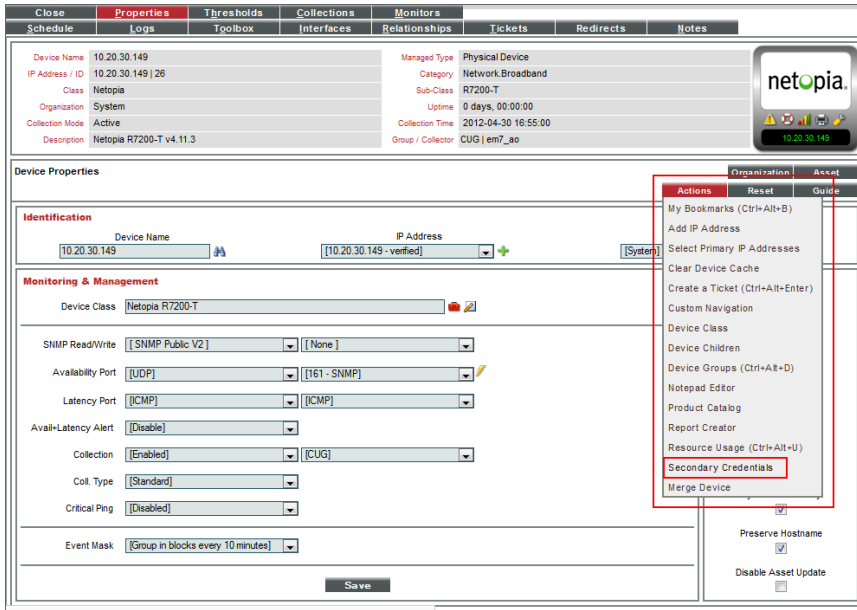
Close | Properties | Thresholds | Collections | Monitors
Schedule | Logs | Toolbox | Interfaces | Relationships | Tickets | Redirects | Notes

| | | | |
|---|---|---|---|
| Device Name | 10.20.30.149 | Managed Type | Physical Device |
| IP Address / ID | 10.20.30.149 \| 26 | Category | Network.Broadband |
| Class | Netopia | Sub-Class | R7200-T |
| Organization | System | Uptime | 0 days, 00:00:00 |
| Collection Mode | Active | Collection Time | 2012-04-30 16:55:00 |
| Description | Netopia R7200-T v4.11.3 | Group / Collector | CUG \| em7_ao |

netopia.

10.20.30.149

Device Properties

Organization | Asset

Actions | Reset | Guide

My Bookmarks (Ctrl+Alt+B)
Add IP Address
Select Primary IP Addresses
Clear Device Cache
Create a Ticket (Ctrl+Alt+Enter)
Custom Navigation
Device Class
Device Children
Device Groups (Ctrl+Alt+D)
Notepad Editor
Product Catalog
Report Creator
Resource Usage (Ctrl+Alt+U)
Secondary Credentials
Merge Device

Identification

Device Name
10.20.30.149

IP Address
[10.20.30.149 - verified]

[System]

Monitoring & Management

Device Class | Netopia R7200-T

SNMP Read/Write | [ SNMP Public V2 ] | [ None ]

Availability Port | [UDP] | [161 - SNMP]

Latency Port | [ICMP] | [ICMP]

Avail+Latency Alert | [Disable]

Collection | [Enabled] | [CUG]

Coll. Type | [Standard]

Critical Ping | [Disabled]

Event Mask | [Group in blocks every 10 minutes]

Preserve Hostname

Disable Asset Update

Save